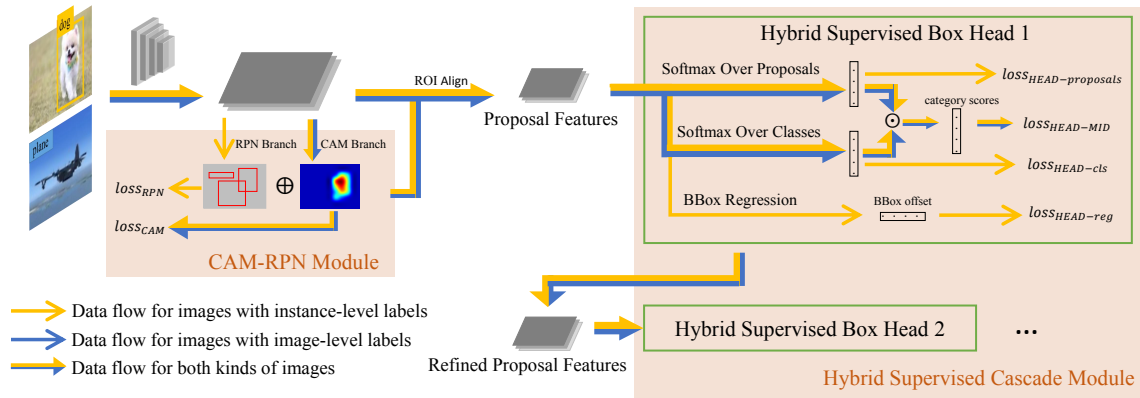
dog

plane

RPN Branch

CAM Branch

$loss_{RPN}$

$\oplus$

$loss_{CAM}$

CAM-RPN Module

ROI Align

Proposal Features

Hybrid Supervised Box Head 1

Softmax Over Proposals

$loss_{HEAD-proposals}$

category scores

$\odot$

Softmax Over Classes

$loss_{HEAD-MID}$

$loss_{HEAD-cls}$

BBox Regression

BBox offset

$loss_{HEAD-reg}$

Data flow for images with instance-level labels

Data flow for images with image-level labels

Data flow for both kinds of images

Refined Proposal Features

Hybrid Supervised Box Head 2

...

Hybrid Supervised Cascade Module